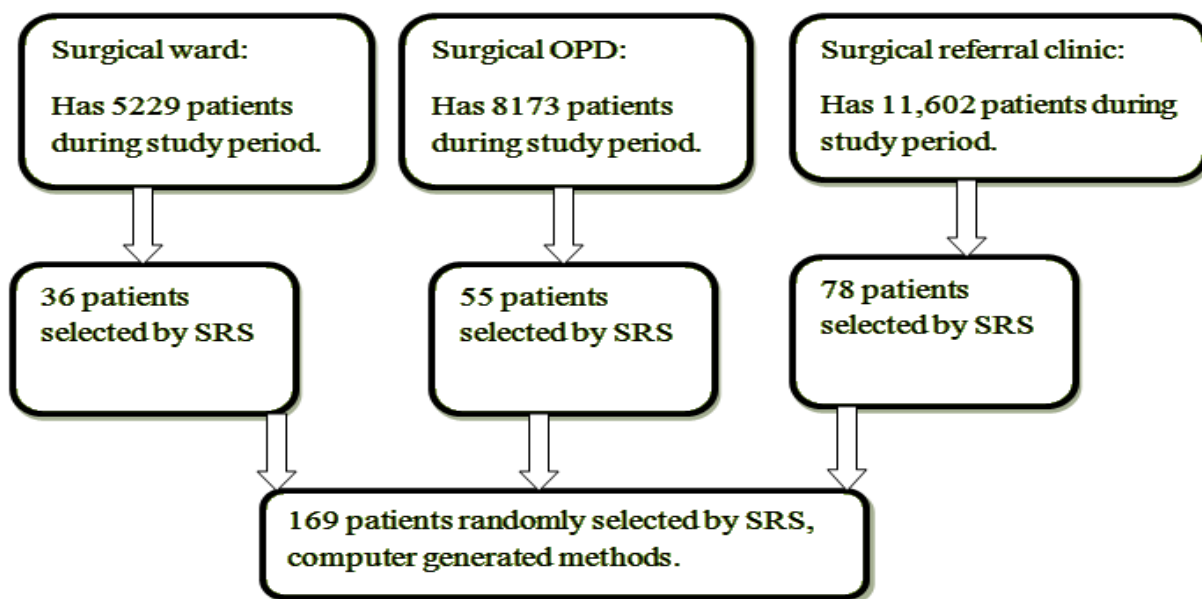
Surgical ward:

Has 5229 patients during study period.

Surgical OPD:

Has 8173 patients during study period.

Surgical referral clinic:

Has 11,602 patients during study period.

36 patients selected by SRS

55 patients selected by SRS

78 patients selected by SRS

169 patients randomly selected by SRS, computer generated methods.